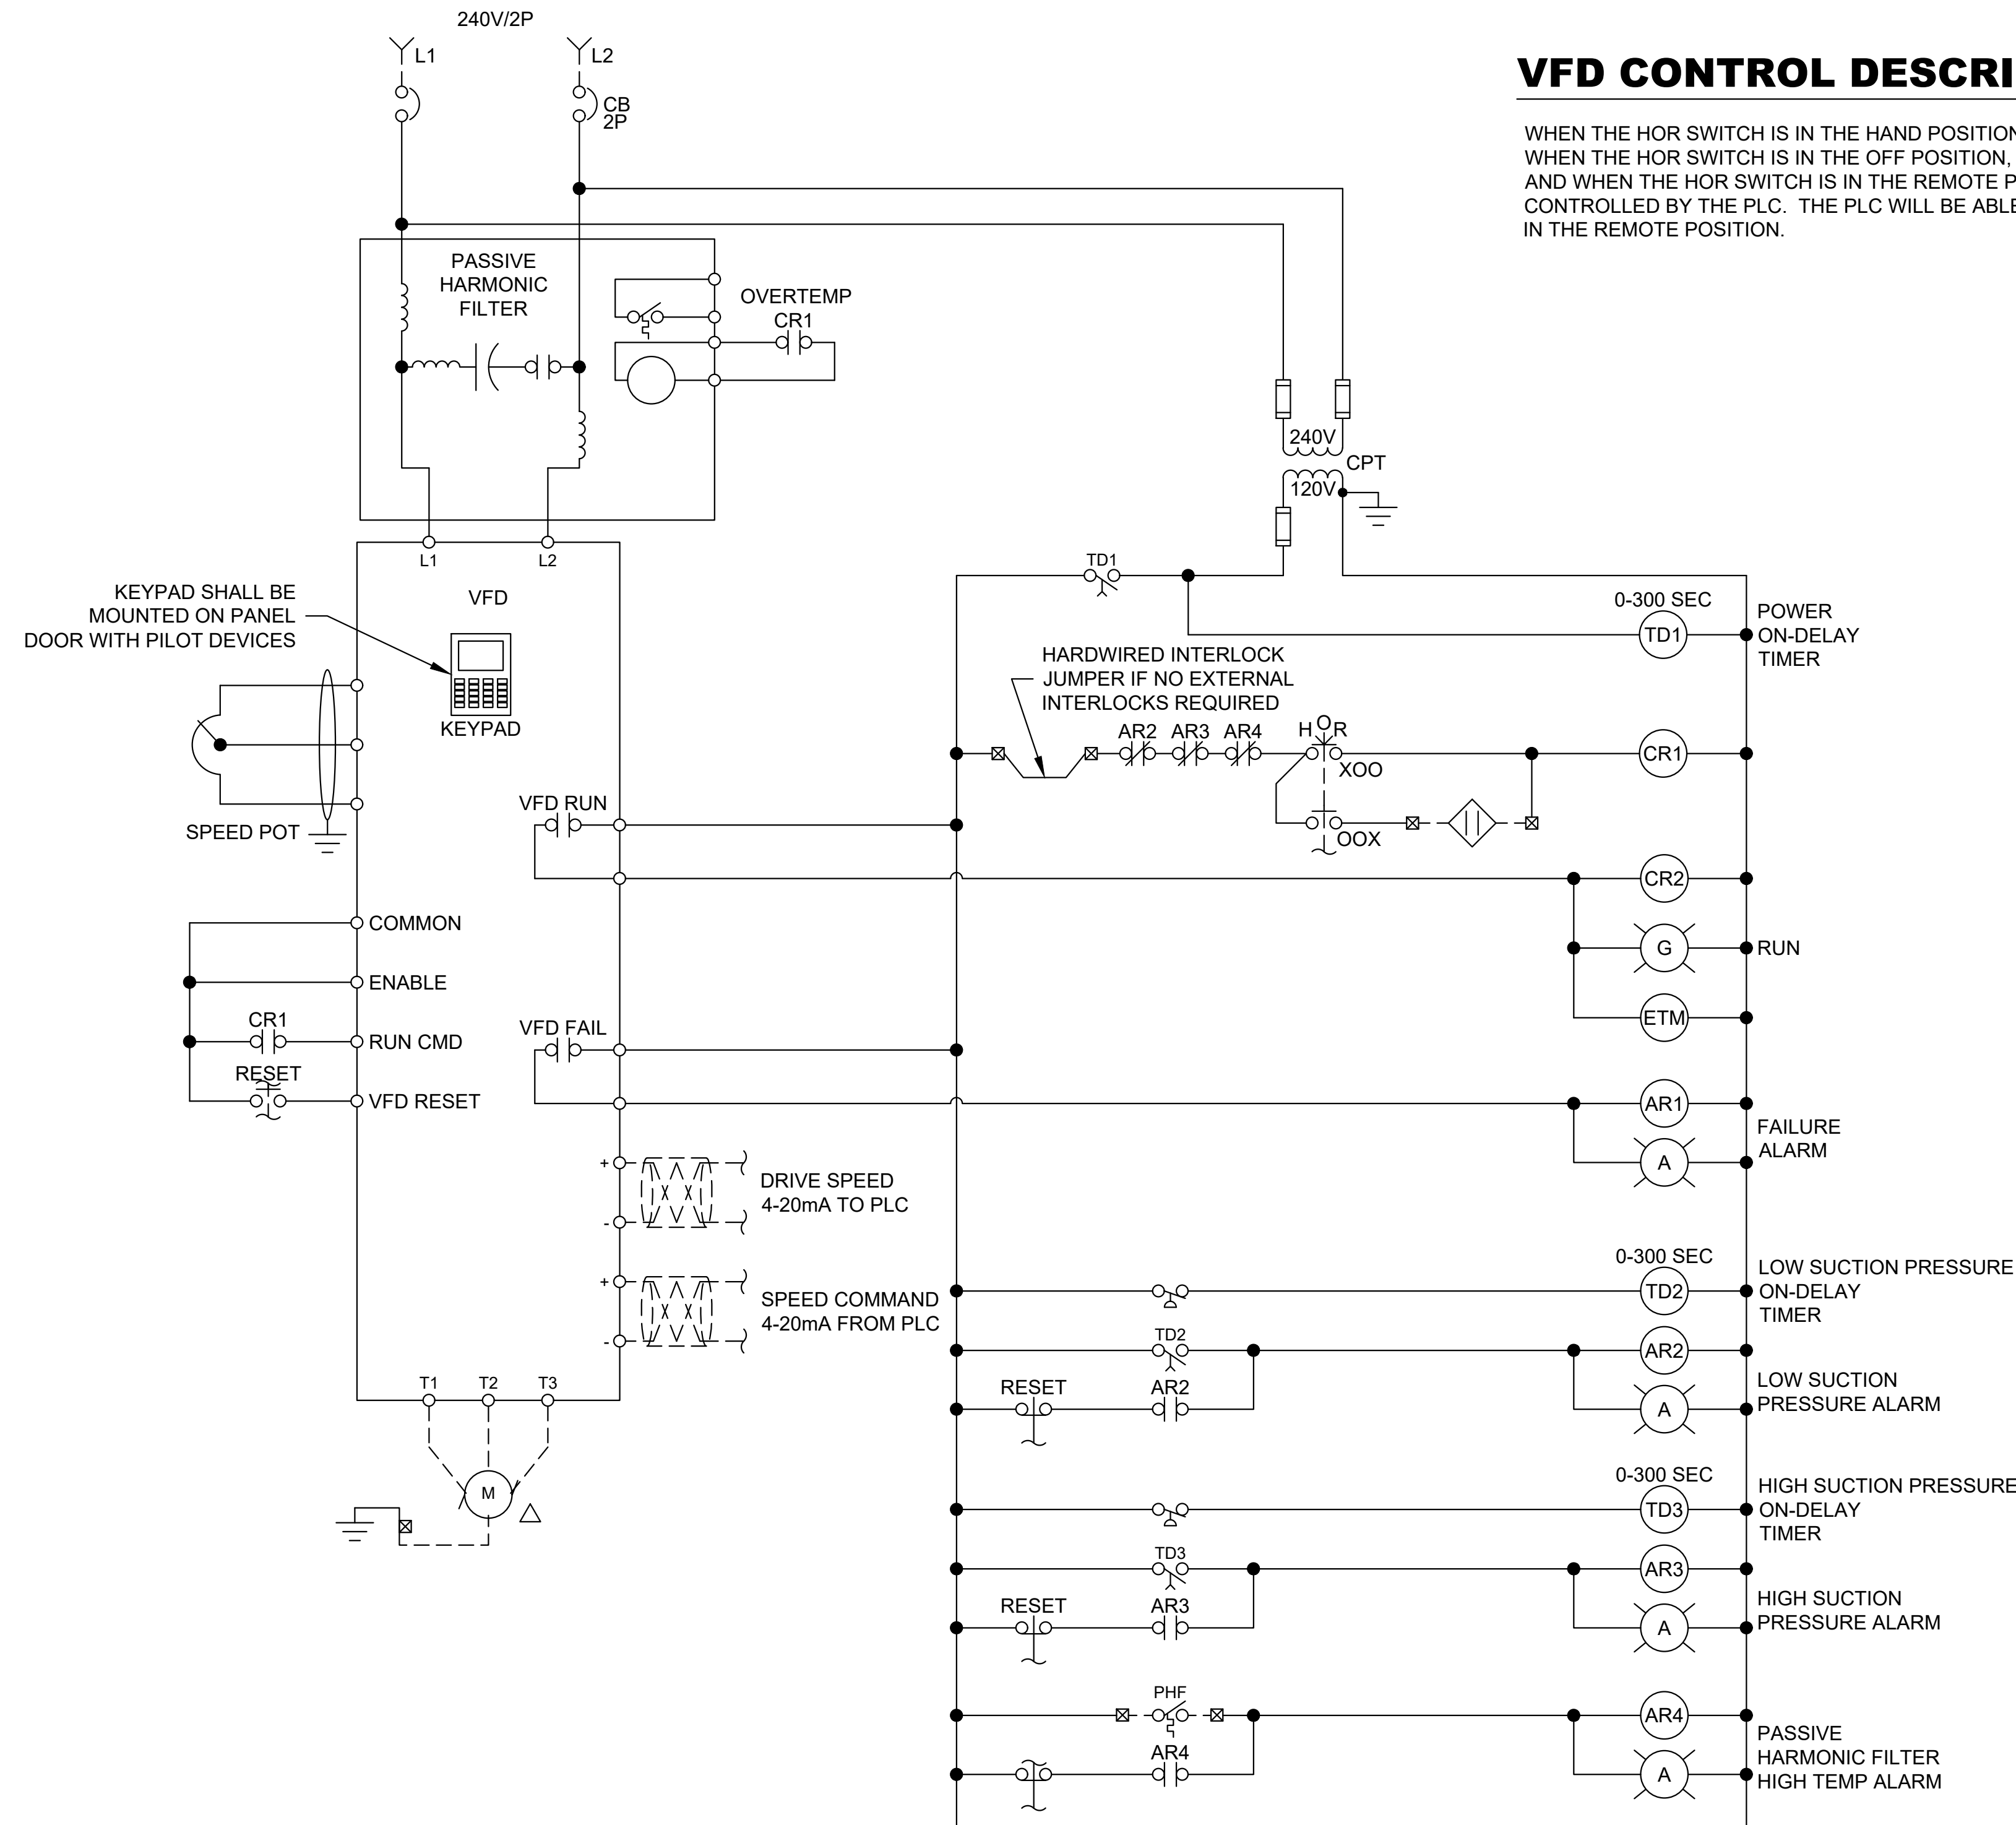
240V/2P

L1

L2

CB 2P

VFD CONTROL DESCRI

WHEN THE HOR SWITCH IS IN THE HAND POSITION
WHEN THE HOR SWITCH IS IN THE OFF POSITION,
AND WHEN THE HOR SWITCH IS IN THE REMOTE P
CONTROLLED BY THE PLC. THE PLC WILL BE ABLE
IN THE REMOTE POSITION.

PASSIVE HARMONIC FILTER

OVERTEMP CR1

240V

CPT

120V

L1 L2

VFD

TD1

0-300 SEC

TD1

POWER ON-DELAY TIMER

KEYPAD SHALL BE MOUNTED ON PANEL DOOR WITH PILOT DEVICES

KEYPAD

HARDWIRED INTERLOCK JUMPER IF NO EXTERNAL INTERLOCKS REQUIRED

AR2 AR3 AR4

H O R

XOO

OOX

CR1

VFD RUN

SPEED POT

CR2

COMMON

G

RUN

ENABLE

ETM

CR1

RUN CMD

VFD FAIL

RESET

VFD RESET

AR1

FAILURE ALARM

A

+

DRIVE SPEED 4-20mA TO PLC

-

0-300 SEC

LOW SUCTION PRESSURE ON-DELAY TIMER

TD2

+

SPEED COMMAND 4-20mA FROM PLC

-

TD2

AR2

RESET

AR2

LOW SUCTION PRESSURE ALARM

A

T1 T2 T3

0-300 SEC

HIGH SUCTION PRESSURE ON-DELAY TIMER

M

TD3

TD3

AR3

RESET

AR3

HIGH SUCTION PRESSURE ALARM

A

PHF

AR4

AR4

PASSIVE HARMONIC FILTER HIGH TEMP ALARM

A